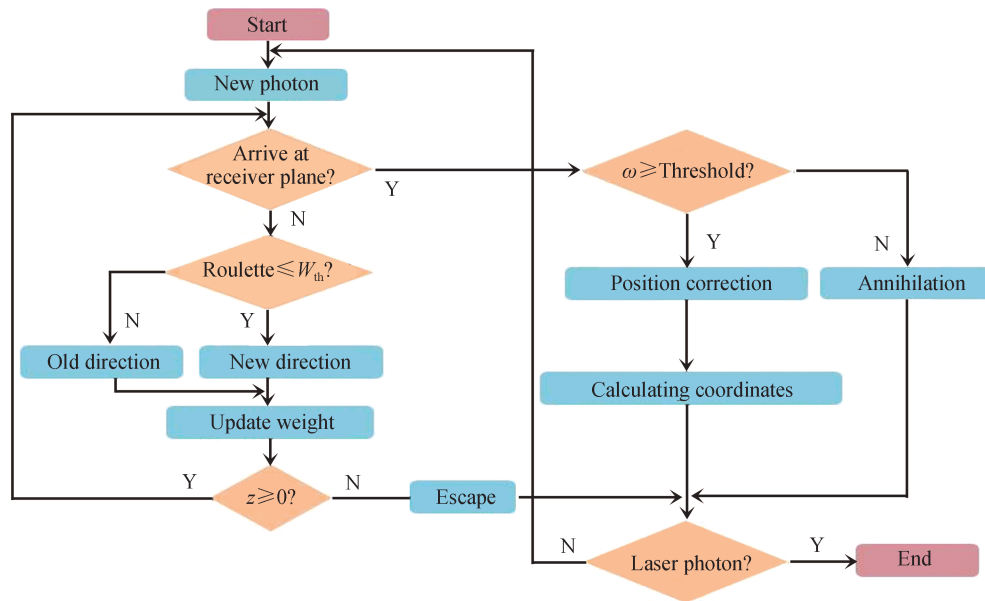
Start

New photon

Arrive at receiver plane?

Y

$\omega \geqslant$Threshold?

N

Y

N

Roulette$\leqslant W_{\text{th}}$?

Position correction

Annihilation

N

Y

Old direction

New direction

Calculating coordinates

Update weight

Y

$z \geqslant 0$?

N

Escape

N

Laser photon?

Y

End